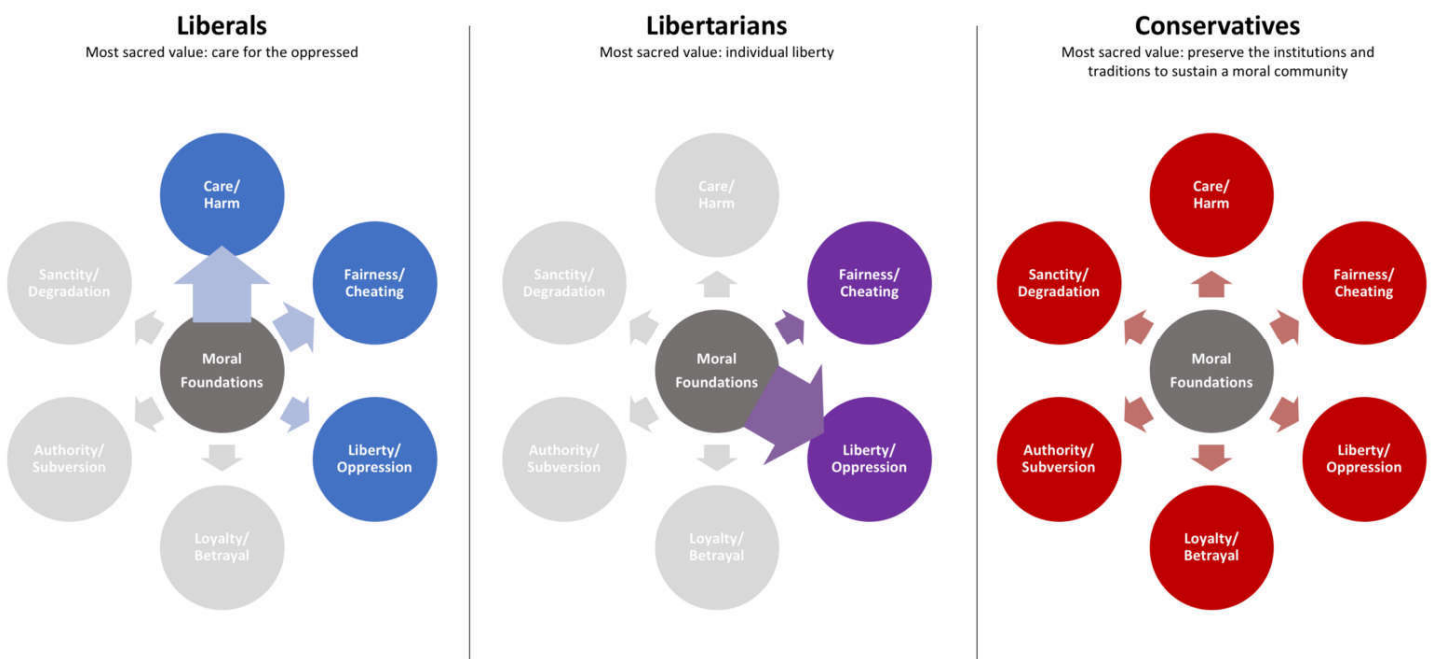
Liberals
Most sacred value: care for the oppressed

Care/ Harm

Sanctity/ Degradation

Fairness/ Cheating

Moral Foundations

Authority/ Subversion

Liberty/ Oppression

Loyalty/ Betrayal

Libertarians
Most sacred value: individual liberty

Care/ Harm

Sanctity/ Degradation

Fairness/ Cheating

Moral Foundations

Authority/ Subversion

Liberty/ Oppression

Loyalty/ Betrayal

Conservatives
Most sacred value: preserve the institutions and traditions to sustain a moral community

Care/ Harm

Sanctity/ Degradation

Fairness/ Cheating

Moral Foundations

Authority/ Subversion

Liberty/ Oppression

Loyalty/ Betrayal